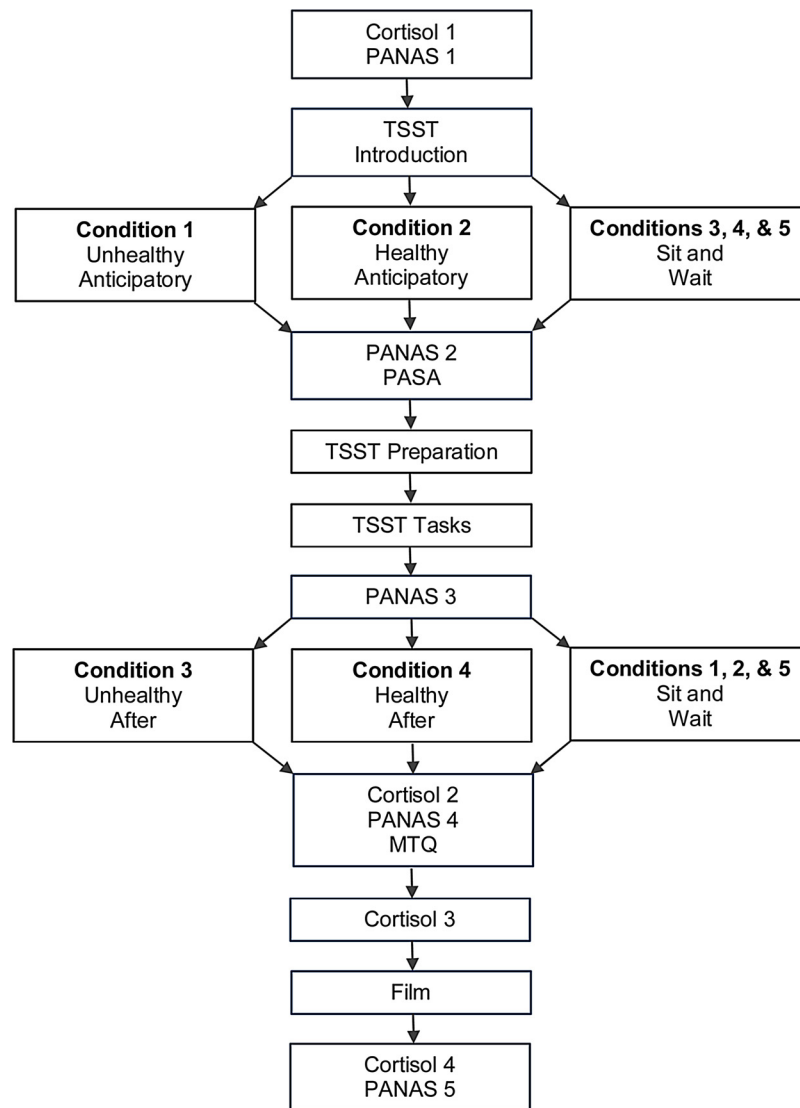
Cortisol 1
PANAS 1

TSST
Introduction

**Condition 1**
Unhealthy
Anticipatory

**Condition 2**
Healthy
Anticipatory

**Conditions 3, 4, & 5**
Sit and
Wait

PANAS 2
PASA

TSST Preparation

TSST Tasks

PANAS 3

**Condition 3**
Unhealthy
After

**Condition 4**
Healthy
After

**Conditions 1, 2, & 5**
Sit and
Wait

Cortisol 2
PANAS 4
MTQ

Cortisol 3

Film

Cortisol 4
PANAS 5